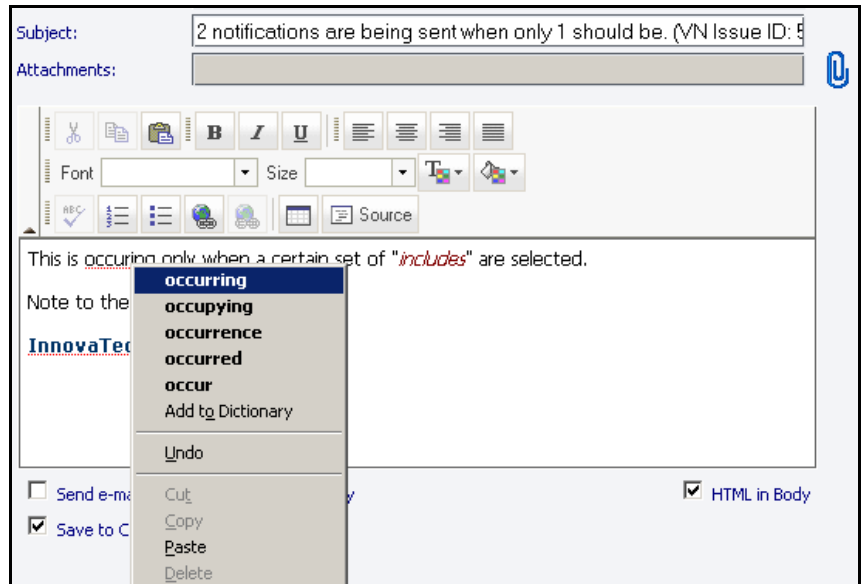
Subject: 2 notifications are being sent when only 1 should be. (VN Issue ID: 5

Attachments:

B I U

Font Size

Source

This is occuring only when a certain set of "includes" are selected.

Note to the

InnovaTec

occurring
occupying
occurrence
occurred
occur
Add to Dictionary

Undo

Cut
Copy
Paste
Delete

Send e-ma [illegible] y

Save to C

HTML in Body